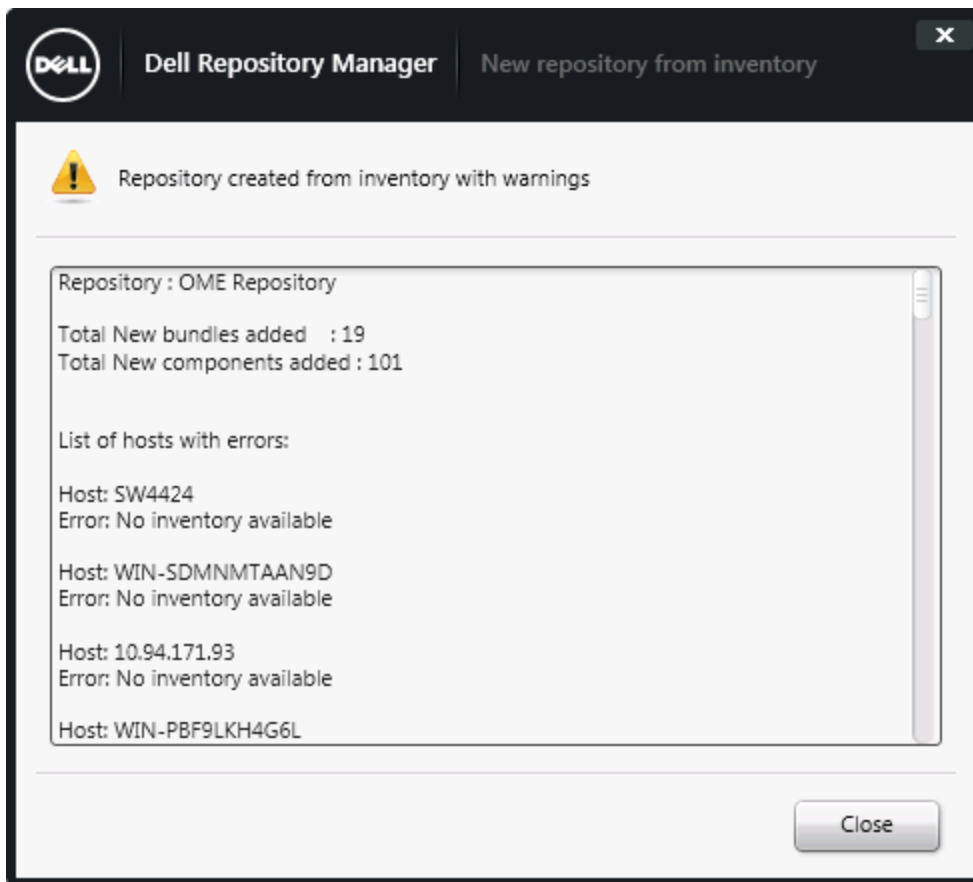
DELL Dell Repository Manager New repository from inventory

Repository created from inventory with warnings

Repository : OME Repository

Total New bundles added : 19
Total New components added : 101

List of hosts with errors:

Host: SW4424
Error: No inventory available

Host: WIN-SDMNMTAAN9D
Error: No inventory available

Host: 10.94.171.93
Error: No inventory available

Host: WIN-PBF9LKH4G6L

Close